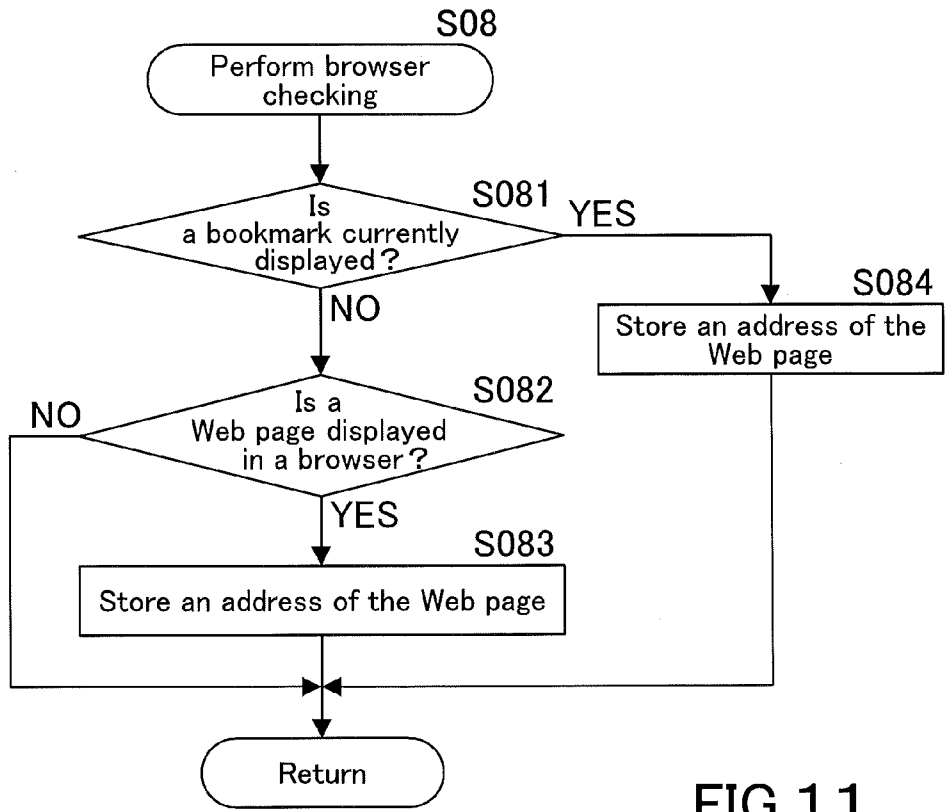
S08
Perform browser checking

S081
Is a bookmark currently displayed?
YES
NO

S084
Store an address of the Web page

S082
Is a Web page displayed in a browser?
NO
YES

S083
Store an address of the Web page

Return

FIG.11